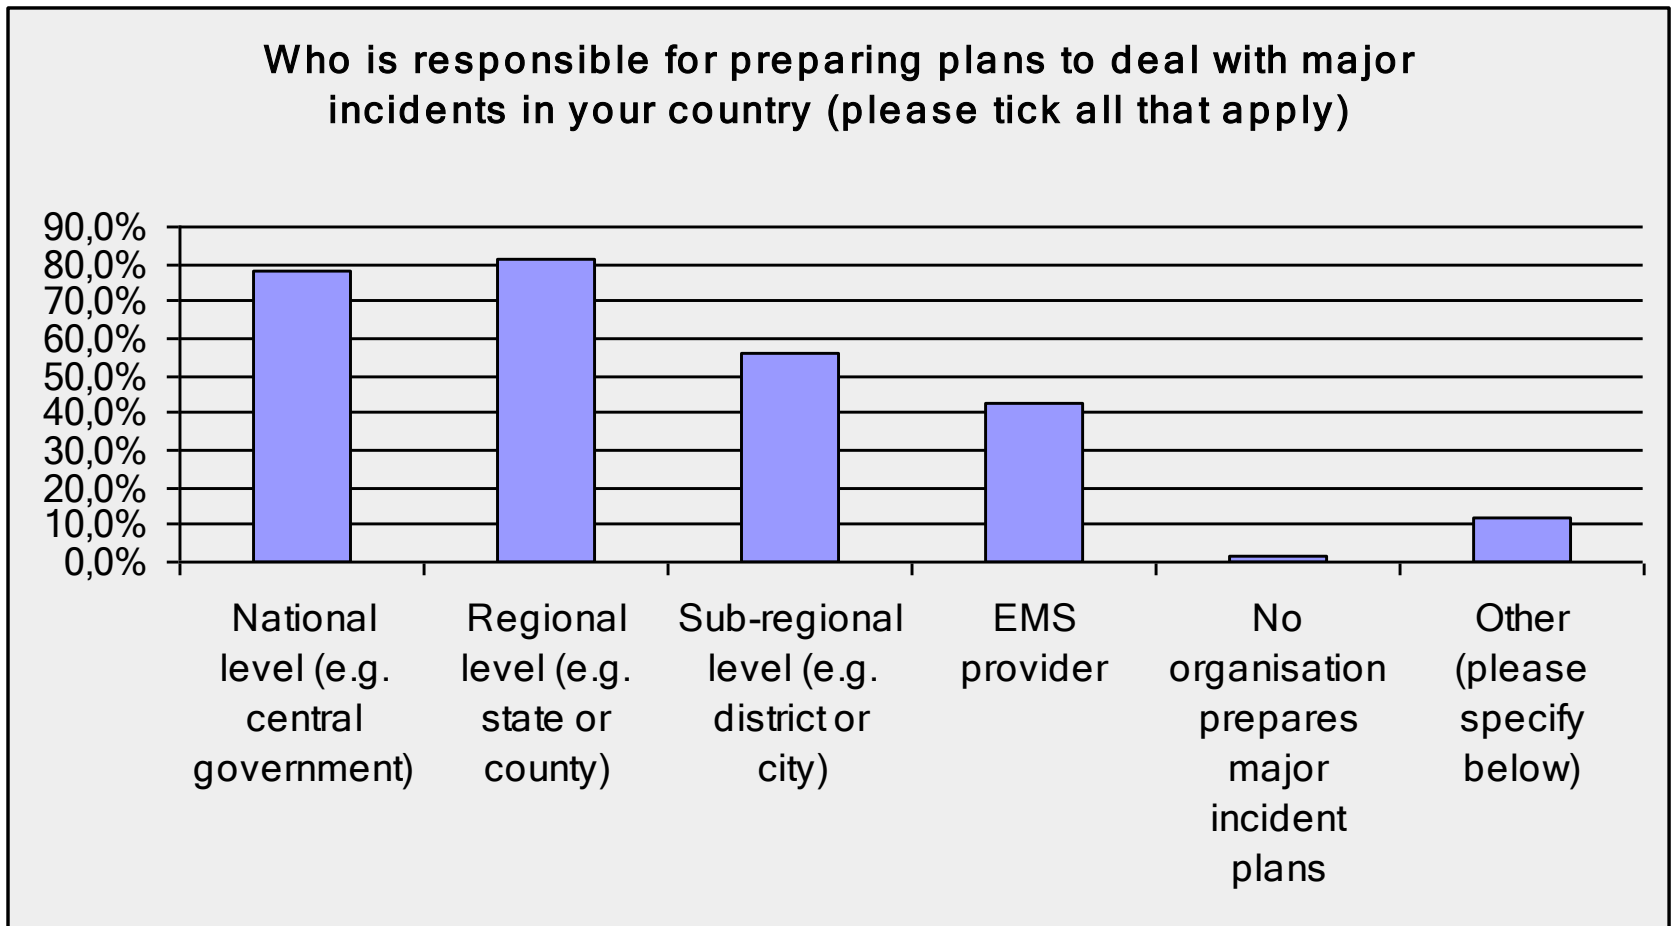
Who is responsible for preparing plans to deal with major incidents in your country (please tick all that apply)

90,0%
80,0%
70,0%
60,0%
50,0%
40,0%
30,0%
20,0%
10,0%
0,0%

National level (e.g. central government)

Regional level (e.g. state or county)

Sub-regional level (e.g. district or city)

EMS provider

No organisation prepares major incident plans

Other (please specify below)